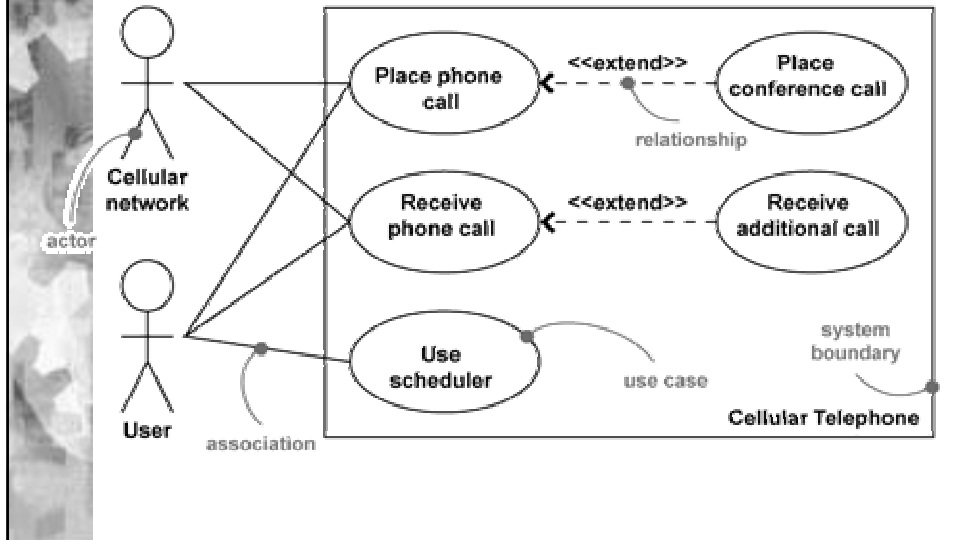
Cellular network

actor

User

Place phone call

<<extend>>

Place conference call

relationship

Receive phone call

<<extend>>

Receive additional call

Use scheduler

use case

system boundary

association

Cellular Telephone